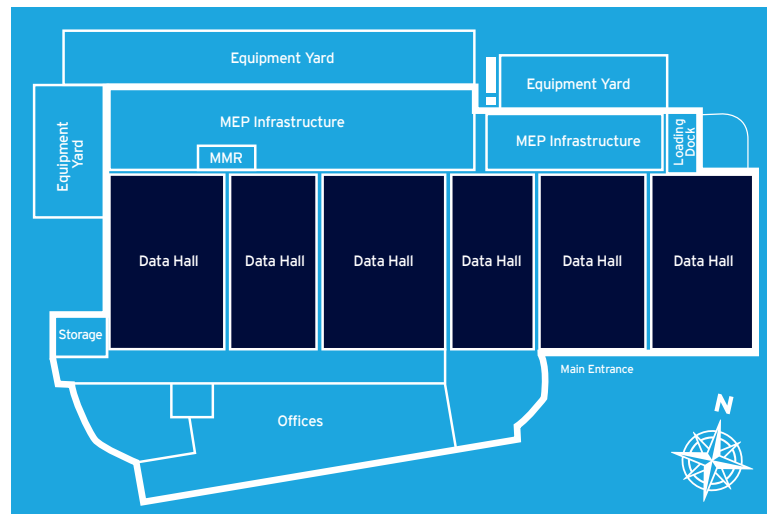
Equipment Yard

Equipment Yard

Equipment Yard

MEP Infrastructure

MEP Infrastructure

Loading Dock

MMR

Data Hall

Data Hall

Data Hall

Data Hall

Data Hall

Data Hall

Storage

Main Entrance

Offices

N